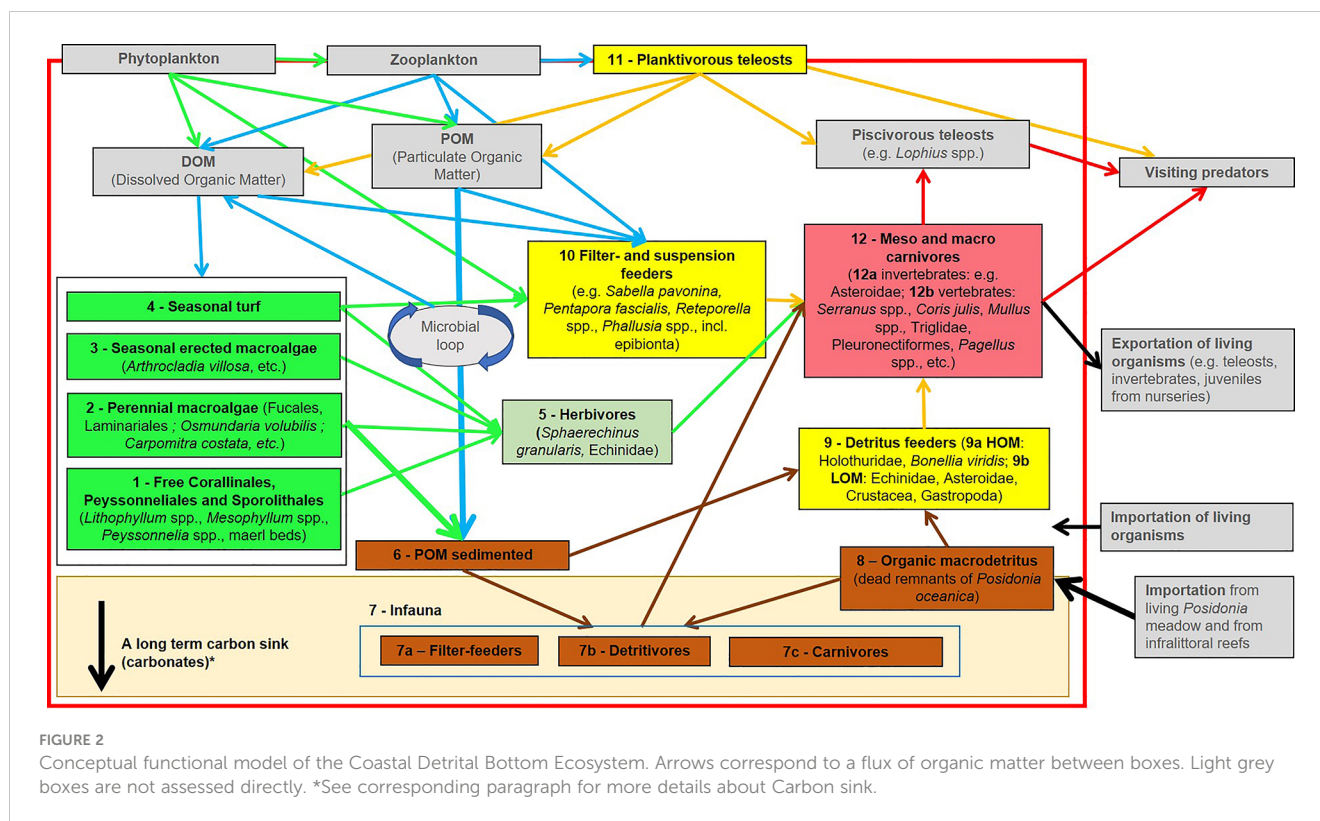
Phytoplankton

Zooplankton

11 - Planktivorous teleosts

POM
(Particulate Organic Matter)

DOM
(Dissolved Organic Matter)

Piscivorous teleosts
(e.g. Lophius spp.)

Visiting predators

10 Filter- and suspension feeders
(e.g. Sabella pavonina, Pentapora fascialis, Reteporella spp., Phallusia spp., incl. epibionta)

12 - Meso and macro carnivores
(12a invertebrates: e.g. Asteroidae; 12b vertebrates: Serranus spp., Coris julis, Mullus spp., Triglidae, Pleuronectiformes, Pagellus spp., etc.)

4 - Seasonal turf

Microbial loop

3 - Seasonal erected macroalgae
(Arthrocladia villosa, etc.)

2 - Perennial macroalgae (Fucales, Laminariales ; Osmundaria volubilis ; Carpomitra costata, etc.)

1 - Free Corallinales, Peyssonneliales and Sporolithales
(Lithophyllum spp., Mesophyllum spp., Peyssonnelia spp., maerl beds)

5 - Herbivores
(Sphaerechinus granularis, Echinidae)

Exportation of living organisms (e.g. teleosts, invertebrates, juveniles from nurseries)

9 - Detritus feeders (9a HOM: Holothuridae, Bonellia viridis; 9b LOM: Echinidae, Asteroidae, Crustacea, Gastropoda)

Importation of living organisms

6 - POM sedimented

8 – Organic macrodetritus
(dead remnants of Posidonia oceanica)

Importation from living Posidonia meadow and from infralittoral reefs

7 - Infauna

A long term carbon sink (carbonates)*

7a – Filter-feeders

7b - Detritivores

7c - Carnivores

FIGURE 2
Conceptual functional model of the Coastal Detrital Bottom Ecosystem. Arrows correspond to a flux of organic matter between boxes. Light grey boxes are not assessed directly. *See corresponding paragraph for more details about Carbon sink.